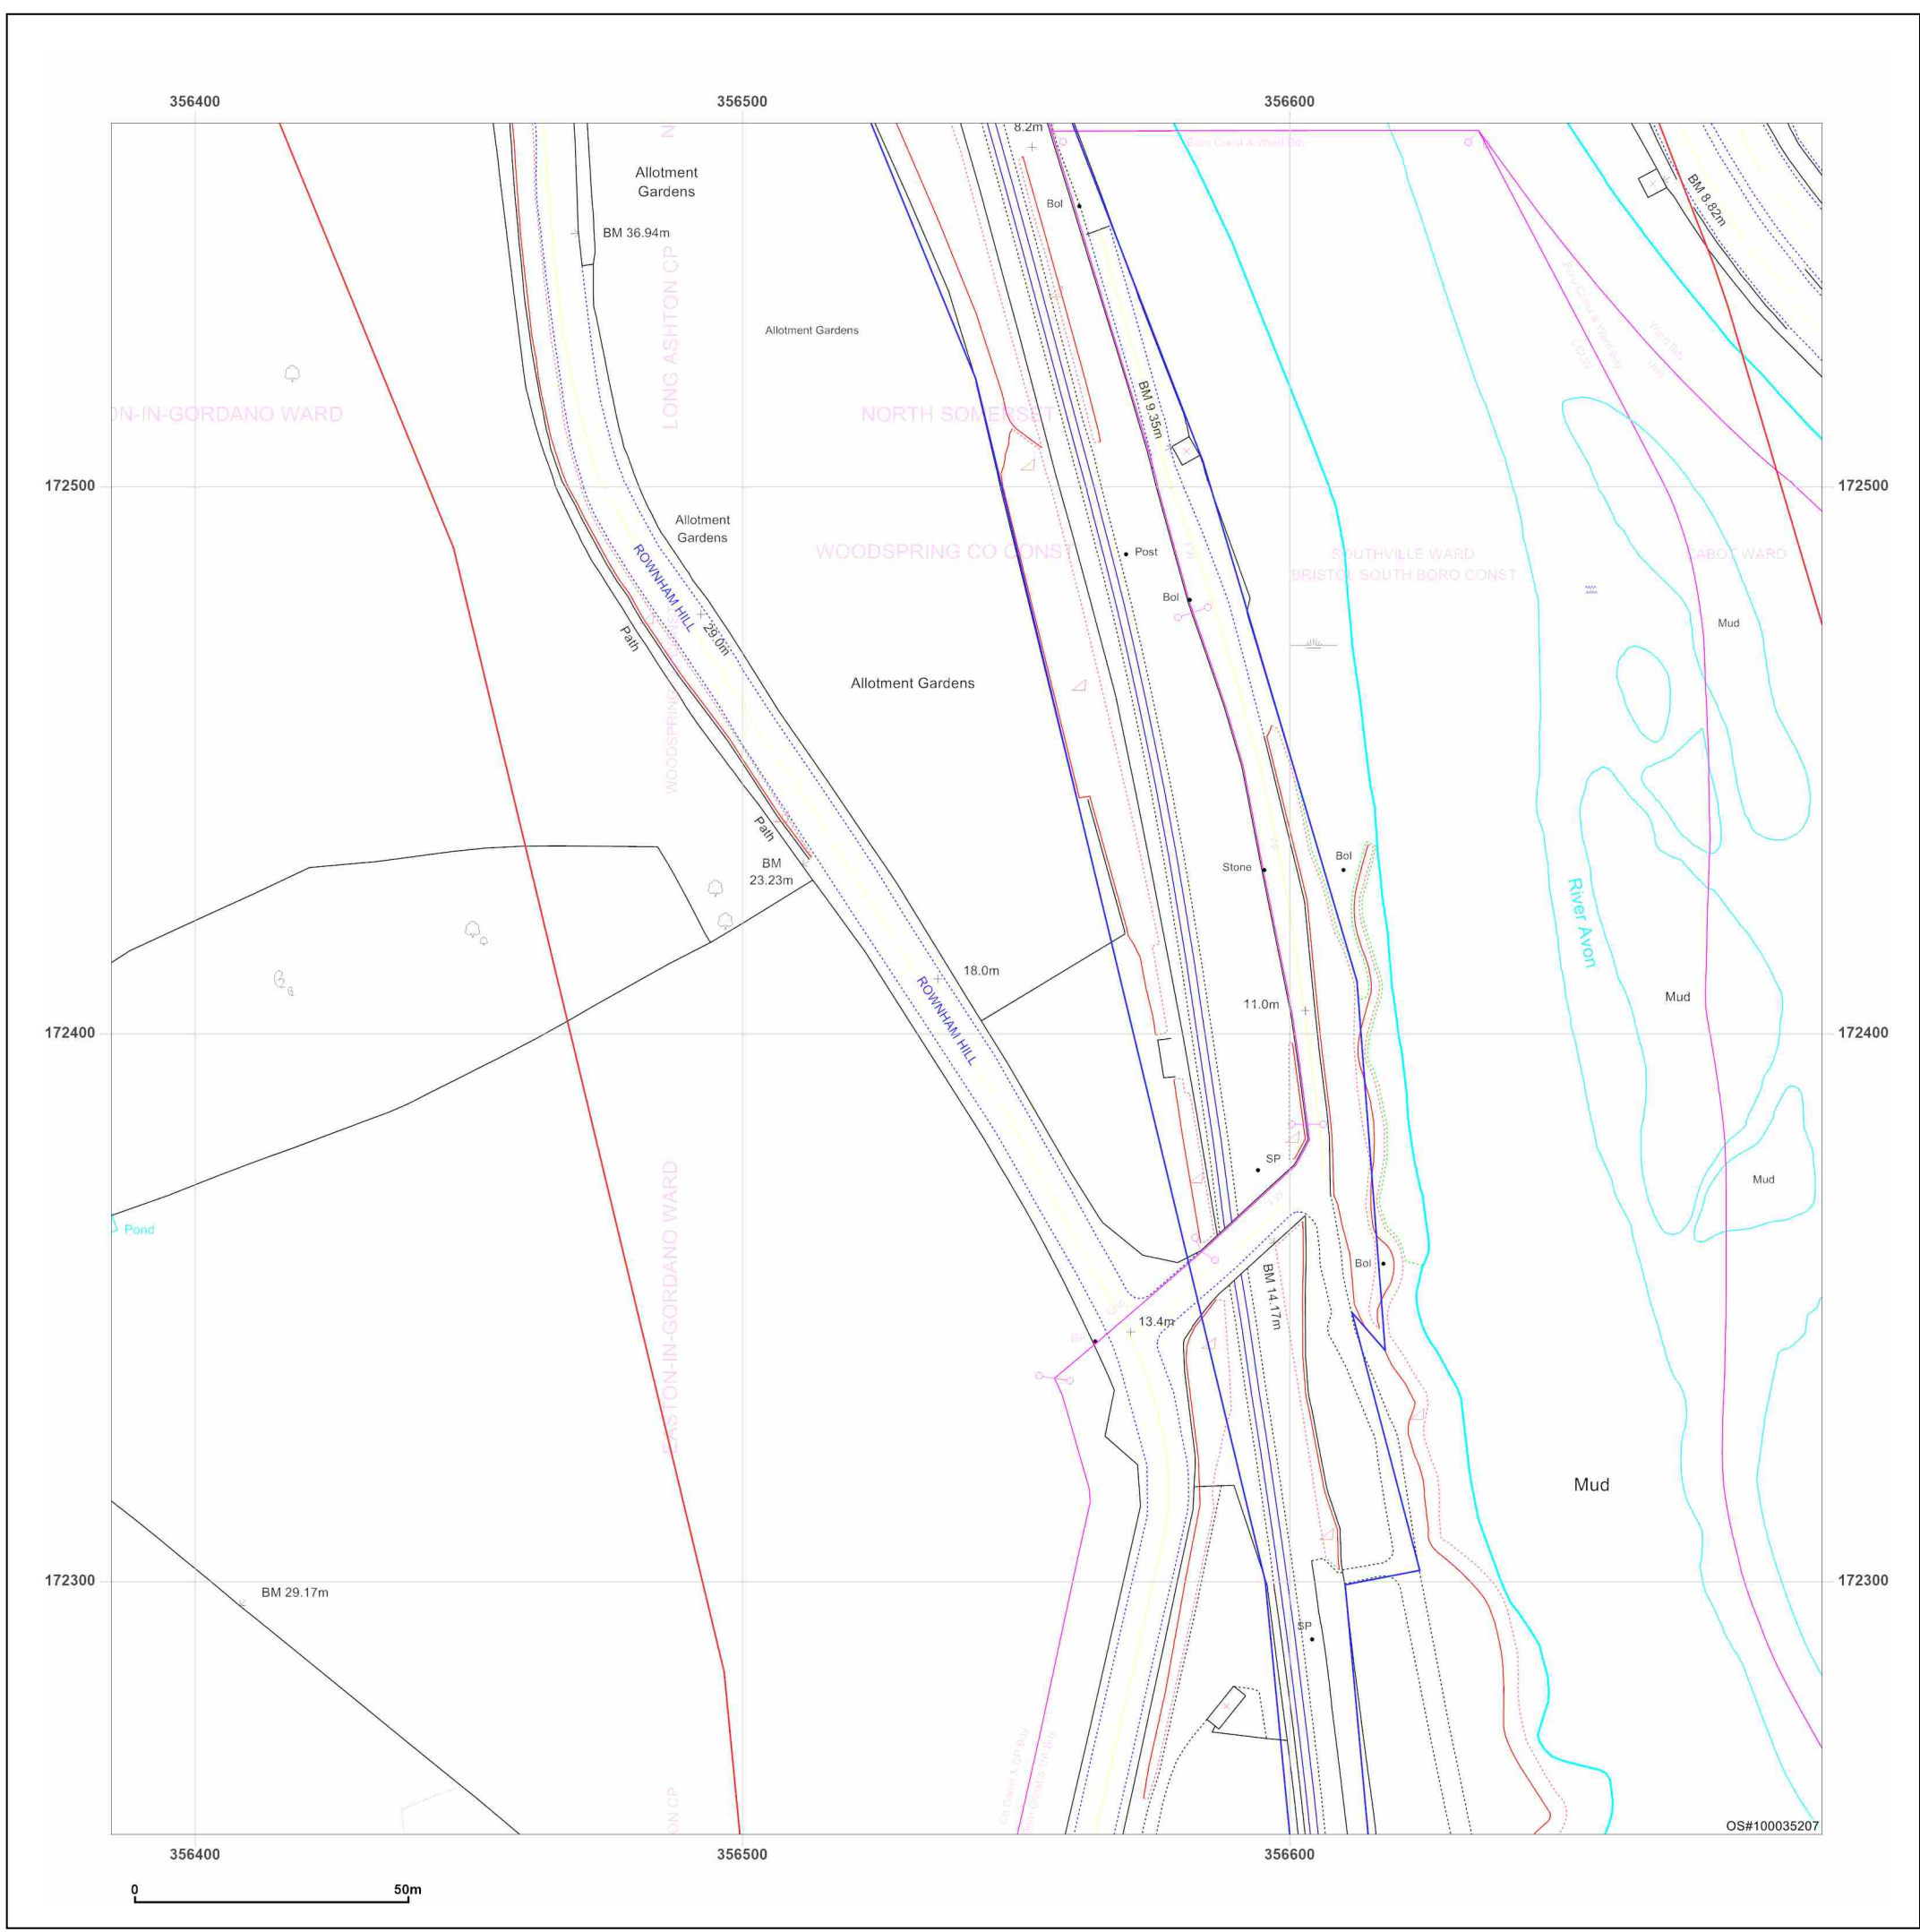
356400
356500
356600

8.2m
Allotment Gardens
Bol
BM 36.94m
BM 8.82m
Allotment Gardens
LONG ASHTON CP
ON-IN-GORDANO WARD
NORTH SOMERSET
BM 9.35m
172500
172500
Allotment Gardens
WOODSPRING CO CONST
Post
SOUTHVILLE WARD
BRISTOL SOUTH BORO CONST
CABOT WARD
ROWNHAM HILL
Bol
Mud
Path
29.0m
Allotment Gardens
WOODSPRING
Path
BM 23.23m
Stone
Bol
River Avon
18.0m
ROWNHAM HILL
11.0m
Mud
172400
172400
SP
Mud
Pond
EASTON-IN-GORDANO WARD
Bol
BM 14.17m
13.4m
Mud
172300
172300
BM 29.17m
SP
ON CP
OS#100035207
356400
356500
356600
0
50m